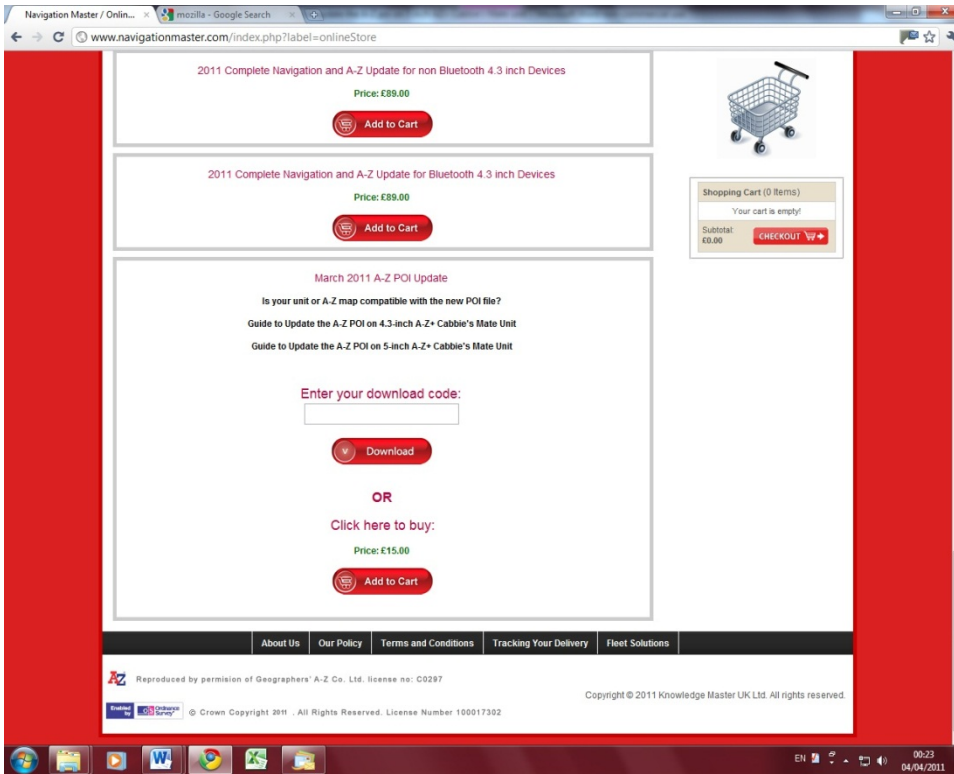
Navigation Master / Onlin... ×
mozilla - Google Search ×

www.navigationmaster.com/index.php?label=onlineStore

2011 Complete Navigation and A-Z Update for non Bluetooth 4.3 inch Devices

Price: £89.00

Add to Cart

2011 Complete Navigation and A-Z Update for Bluetooth 4.3 inch Devices

Price: £89.00

Add to Cart

Shopping Cart (0 Items)

Your cart is empty!

Subtotal: £0.00

CHECKOUT

March 2011 A-Z POI Update

Is your unit or A-Z map compatible with the new POI file?

Guide to Update the A-Z POI on 4.3-inch A-Z+ Cabbie's Mate Unit

Guide to Update the A-Z POI on 5-inch A-Z+ Cabbie's Mate Unit

Enter your download code:

Download

OR

Click here to buy:

Price: £15.00

Add to Cart

About Us | Our Policy | Terms and Conditions | Tracking Your Delivery | Fleet Solutions

AZ Reproduced by permision of Geographers' A-Z Co. Ltd. license no: C0297

Copyright © 2011 Knowledge Master UK Ltd. All rights reserved.

Enabled by Ordnance Survey © Crown Copyright 2011 . All Rights Reserved. License Number 100017302

EN 00:23 04/04/2011